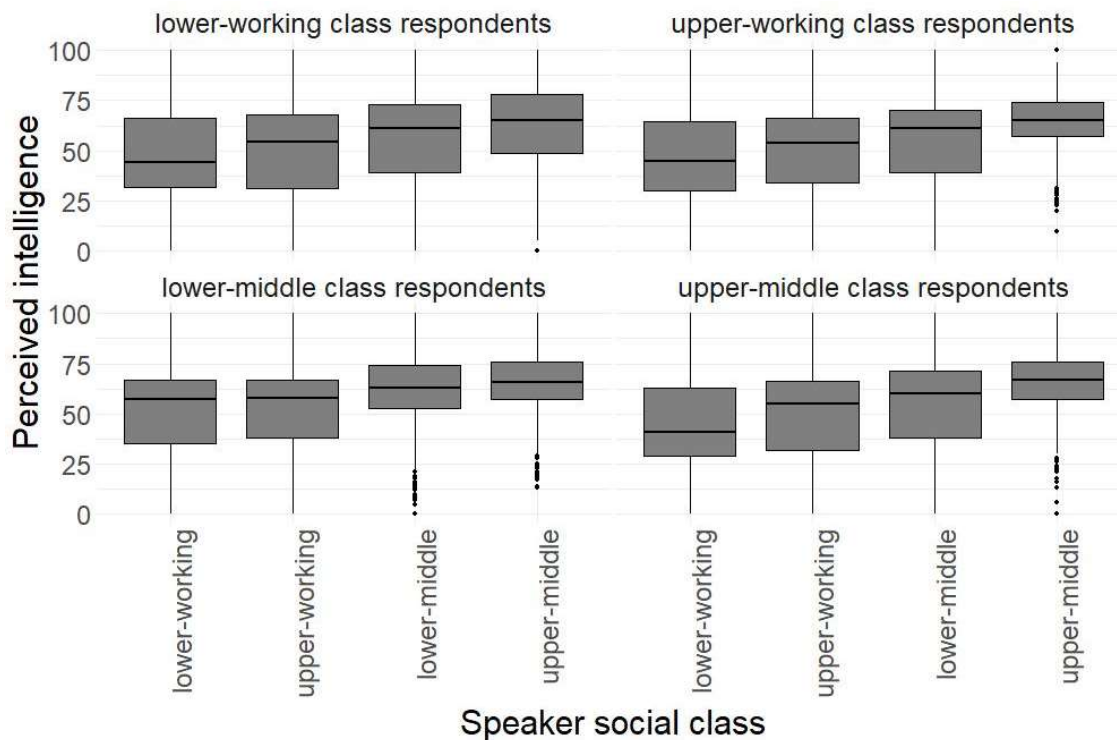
lower-working class respondents

upper-working class respondents

lower-middle class respondents

upper-middle class respondents

Perceived intelligence

100
75
50
25
0

100
75
50
25
0

lower-working
upper-working
lower-middle
upper-middle

lower-working
upper-working
lower-middle
upper-middle

Speaker social class